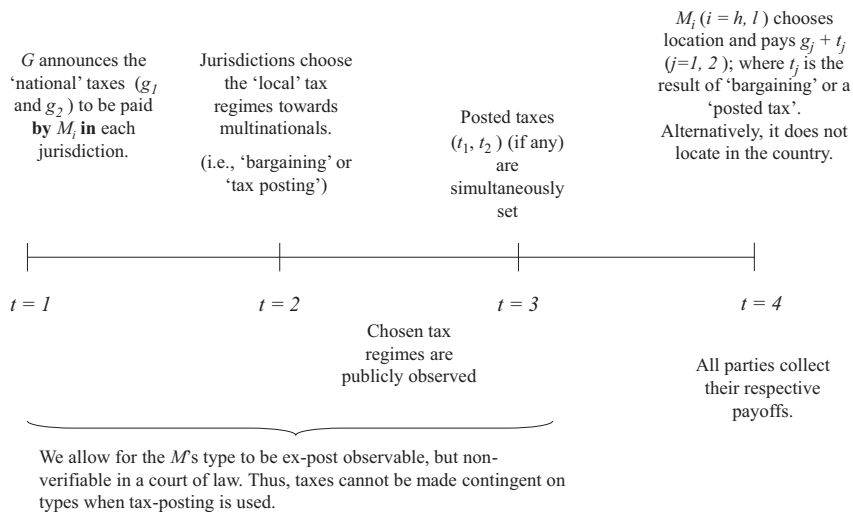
$G$ announces the 'national' taxes ($g_1$ and $g_2$) to be paid **by** $M_i$ **in** each jurisdiction.

Jurisdictions choose the 'local' tax regimes towards multinationals.

(i.e., 'bargaining' or 'tax posting')

Posted taxes ($t_1, t_2$) (if any) are simultaneously set

$M_i$ ($i = h, l$) chooses location and pays $g_j + t_j$ ($j=1, 2$); where $t_j$ is the result of 'bargaining' or a 'posted tax'. Alternatively, it does not locate in the country.

$t = 1$

$t = 2$

$t = 3$

$t = 4$

Chosen tax regimes are publicly observed

All parties collect their respective payoffs.

We allow for the $M$'s type to be ex-post observable, but non-verifiable in a court of law. Thus, taxes cannot be made contingent on types when tax-posting is used.